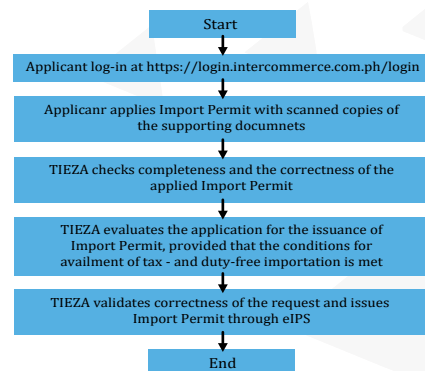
Start

Applicant log-in at https://login.intercommerce.com.ph/login

Applicanr applies Import Permit with scanned copies of the supporting documnets

TIEZA checks completeness and the correctness of the applied Import Permit

TIEZA evaluates the application for the issuance of Import Permit, provided that the conditions for availment of tax - and duty-free importation is met

TIEZA validates correctness of the request and issues Import Permit through eIPS

End